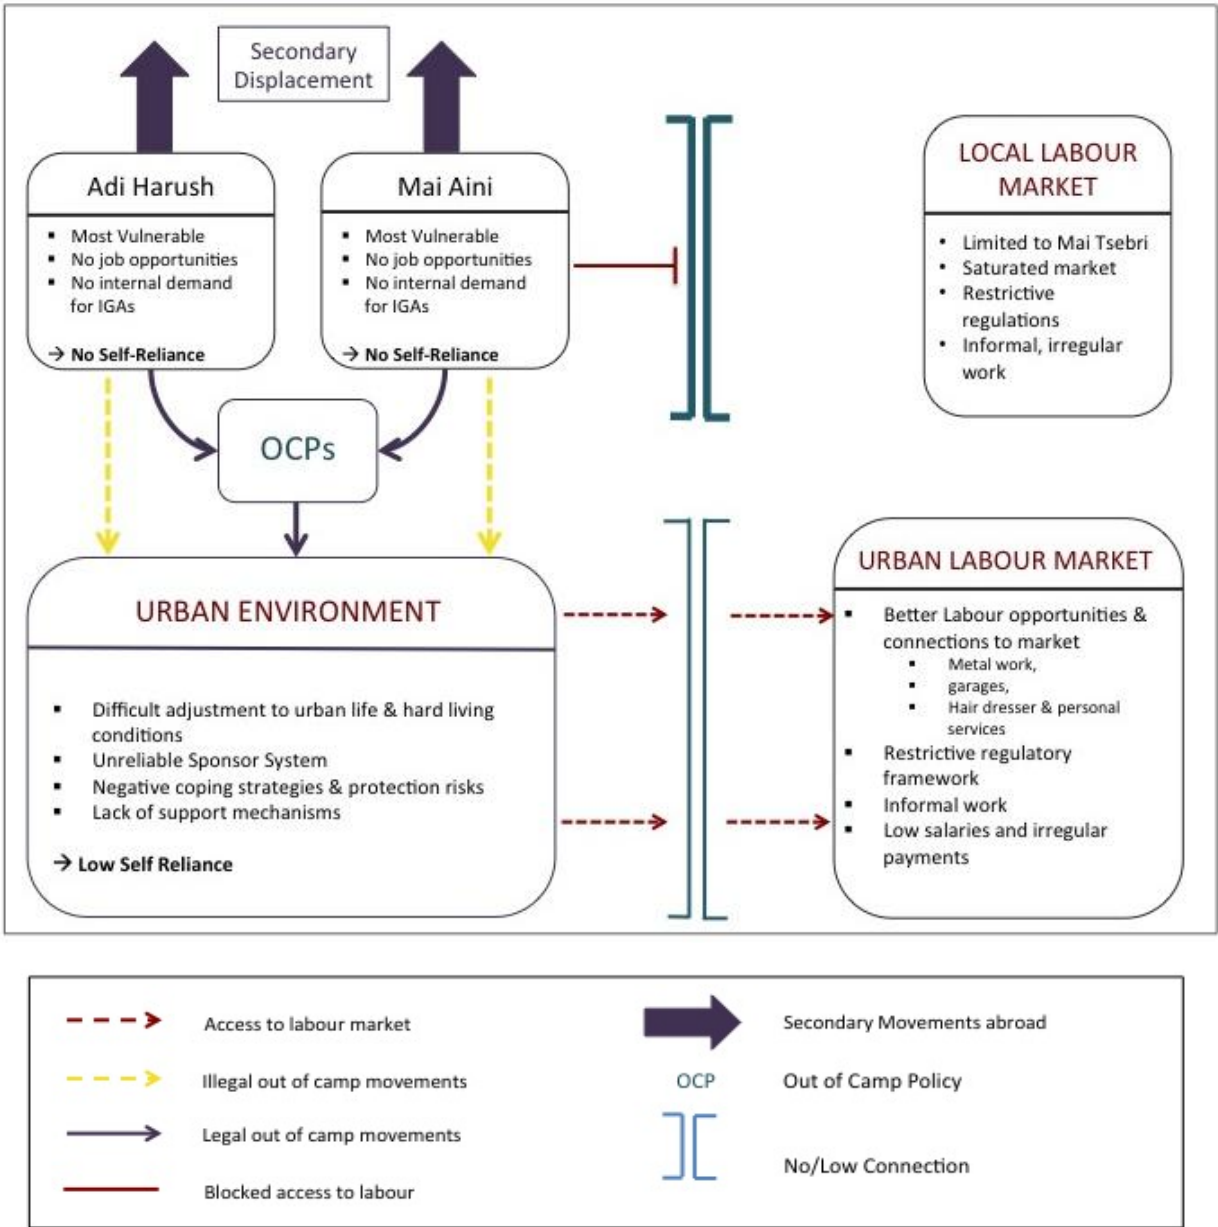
Secondary Displacement

Adi Harush
- Most Vulnerable
- No job opportunities
- No internal demand for IGAs

→ No Self-Reliance

Mai Aini
- Most Vulnerable
- No job opportunities
- No internal demand for IGAs

→ No Self-Reliance

LOCAL LABOUR MARKET
- Limited to Mai Tsebri
- Saturated market
- Restrictive regulations
- Informal, irregular work

OCPs

URBAN ENVIRONMENT
- Difficult adjustment to urban life & hard living conditions
- Unreliable Sponsor System
- Negative coping strategies & protection risks
- Lack of support mechanisms

→ Low Self Reliance

URBAN LABOUR MARKET
- Better Labour opportunities & connections to market
  - Metal work,
  - garages,
  - Hair dresser & personal services
- Restrictive regulatory framework
- Informal work
- Low salaries and irregular payments

Access to labour market
Illegal out of camp movements
Legal out of camp movements
Blocked access to labour
Secondary Movements abroad
OCP Out of Camp Policy
No/Low Connection